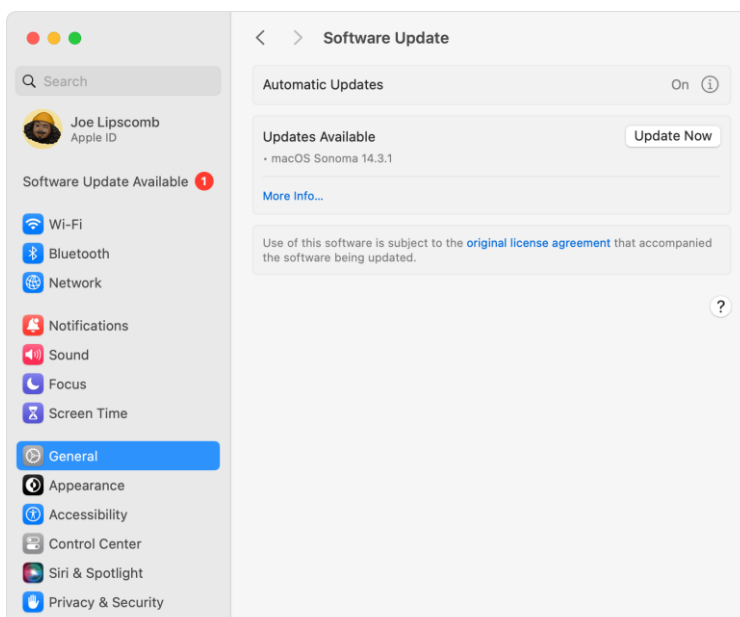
Search

Joe Lipscomb
Apple ID

Software Update Available 1

Wi-Fi
Bluetooth
Network

Notifications
Sound
Focus
Screen Time

General
Appearance
Accessibility
Control Center
Siri & Spotlight
Privacy & Security

Software Update

Automatic Updates On

Updates Available
• macOS Sonoma 14.3.1
Update Now

More Info...

Use of this software is subject to the original license agreement that accompanied the software being updated.

?